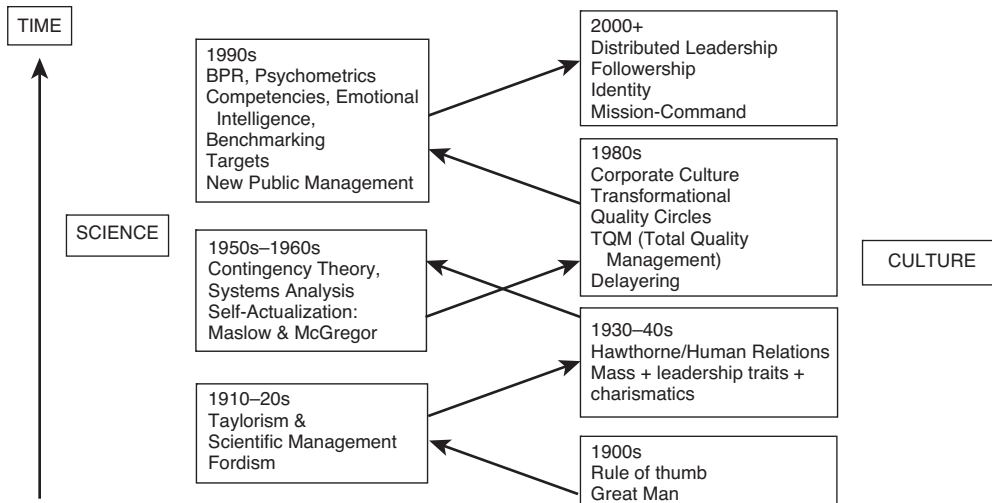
TIME

1990s
BPR, Psychometrics
Competencies, Emotional Intelligence,
Benchmarking
Targets
New Public Management

2000+
Distributed Leadership
Followership
Identity
Mission-Command

1980s
Corporate Culture
Transformational
Quality Circles
TQM (Total Quality Management)
Delayering

SCIENCE

1950s–1960s
Contingency Theory,
Systems Analysis
Self-Actualization:
Maslow & McGregor

CULTURE

1930–40s
Hawthorne/Human Relations
Mass + leadership traits + charismatics

1910–20s
Taylorism &
Scientific Management
Fordism

1900s
Rule of thumb
Great Man